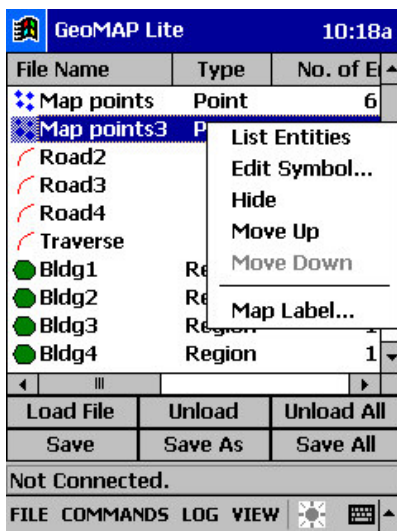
GeoMAP Lite 10:18a

| File Name | Type | No. of E |
|---|---|---|
| Map points | Point | 6 |
| Map points3 | P | |
| Road2 | | |
| Road3 | | |
| Road4 | | |
| Traverse | | |
| Bldg1 | Re | |
| Bldg2 | Re | |
| Bldg3 | Region | |
| Bldg4 | Region | 1 |

List Entities
Edit Symbol...
Hide
Move Up
Move Down
Map Label...

Load File Unload Unload All
Save Save As Save All

Not Connected.

FILE COMMANDS LOG VIEW